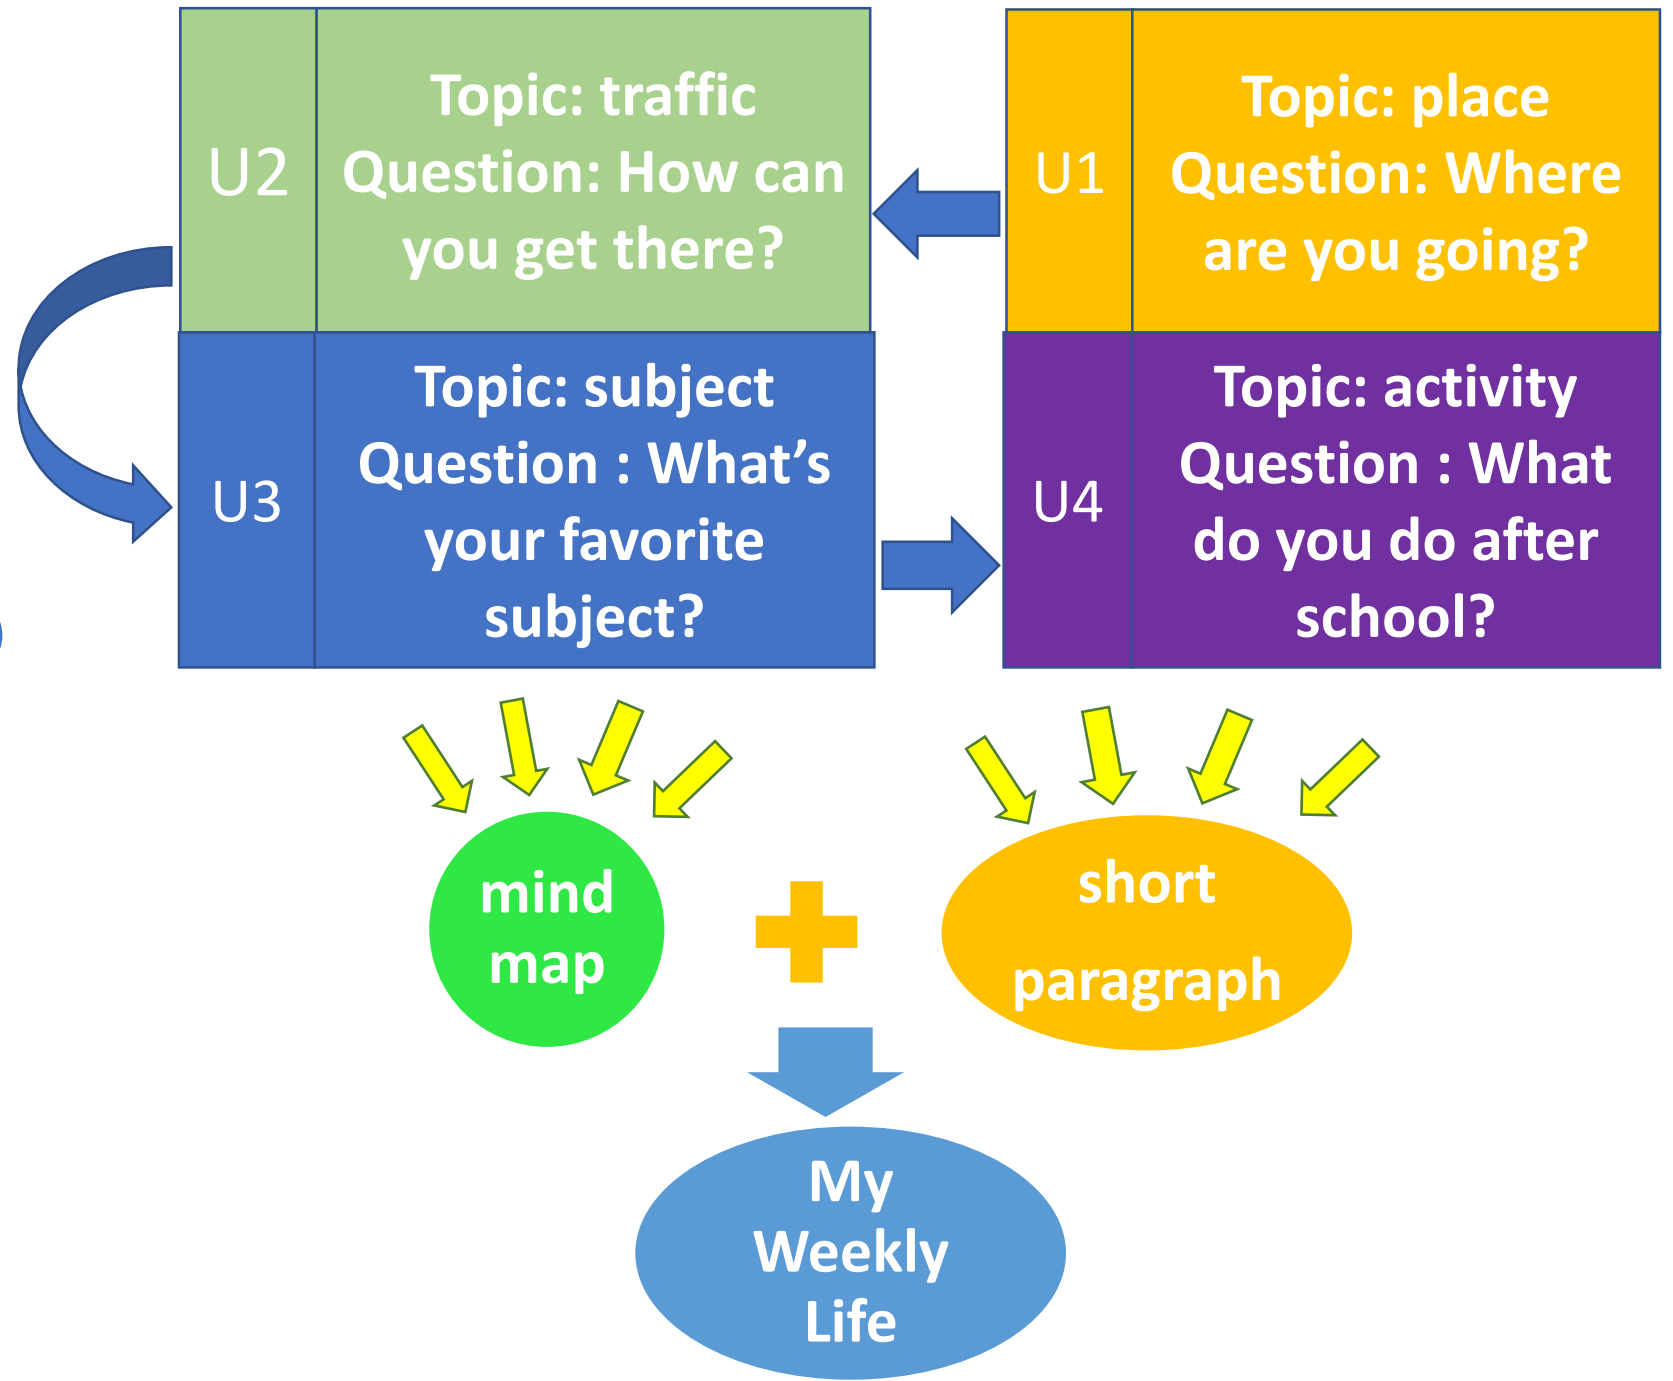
U1
Topic: place
Question: Where are you going?

U2
Topic: traffic
Question: How can you get there?

U3
Topic: subject
Question : What's your favorite subject?

U4
Topic: activity
Question : What do you do after school?

mind map

short paragraph

My Weekly Life